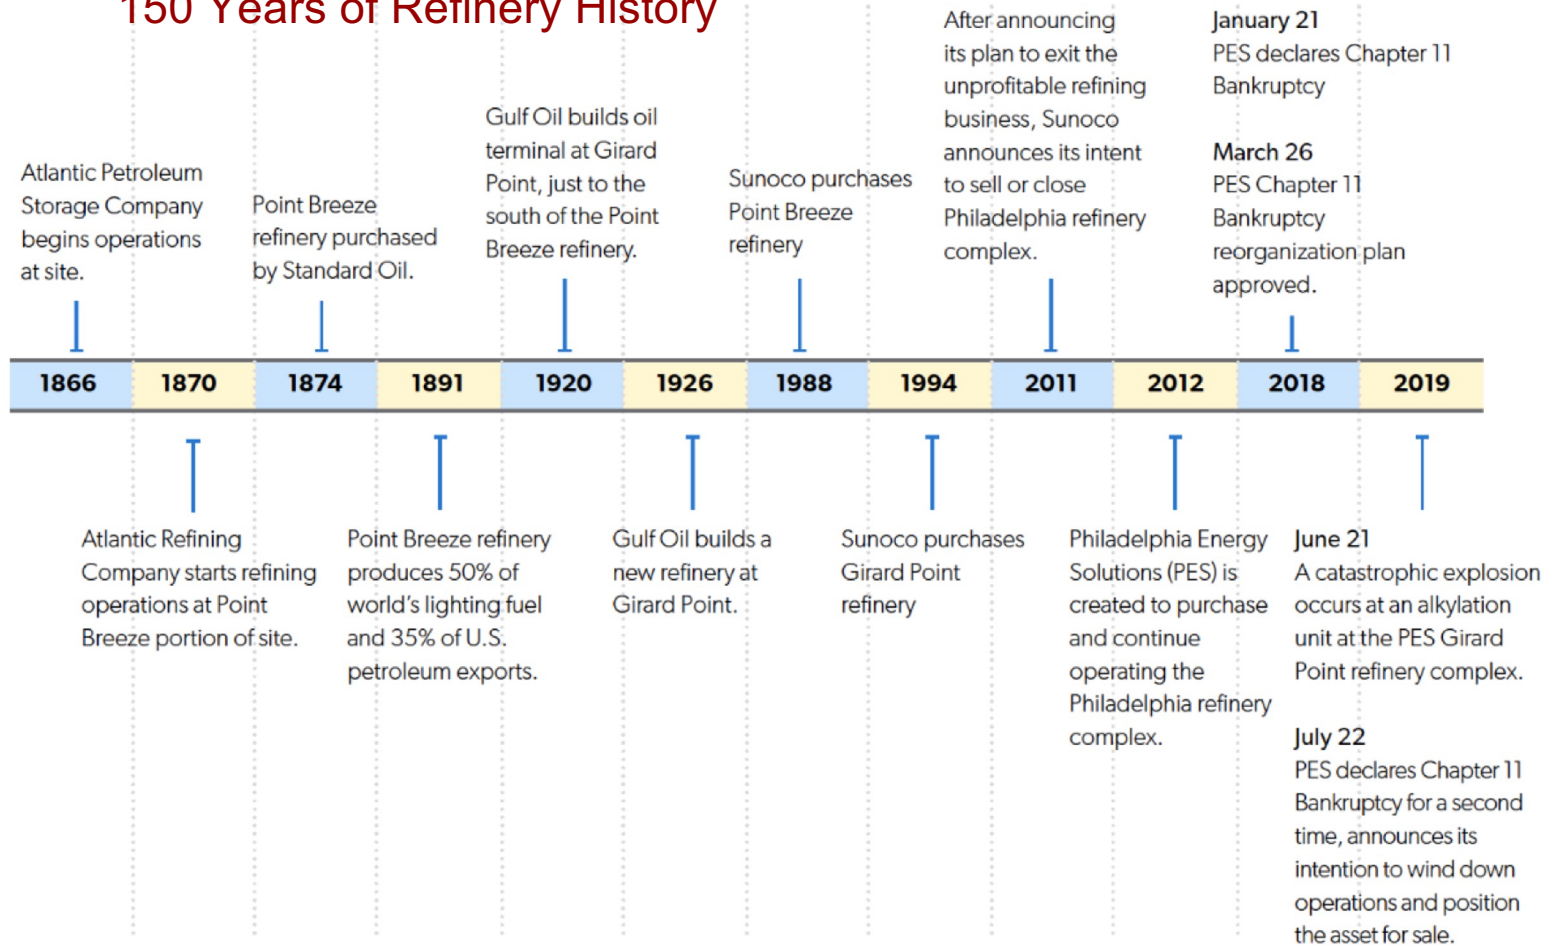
150 Years of Refinery History

Atlantic Petroleum Storage Company begins operations at site.

Point Breeze refinery purchased by Standard Oil.

Gulf Oil builds oil terminal at Girard Point, just to the south of the Point Breeze refinery.

Sunoco purchases Point Breeze refinery

After announcing its plan to exit the unprofitable refining business, Sunoco announces its intent to sell or close Philadelphia refinery complex.

January 21
PES declares Chapter 11 Bankruptcy

March 26
PES Chapter 11 Bankruptcy reorganization plan approved.

| 1866 | 1870 | 1874 | 1891 | 1920 | 1926 | 1988 | 1994 | 2011 | 2012 | 2018 | 2019 |
|---|---|---|---|---|---|---|---|---|---|---|---|

Atlantic Refining Company starts refining operations at Point Breeze portion of site.

Point Breeze refinery produces 50% of world's lighting fuel and 35% of U.S. petroleum exports.

Gulf Oil builds a new refinery at Girard Point.

Sunoco purchases Girard Point refinery

Philadelphia Energy Solutions (PES) is created to purchase and continue operating the Philadelphia refinery complex.

June 21
A catastrophic explosion occurs at an alkylation unit at the PES Girard Point refinery complex.

July 22
PES declares Chapter 11 Bankruptcy for a second time, announces its intention to wind down operations and position the asset for sale.